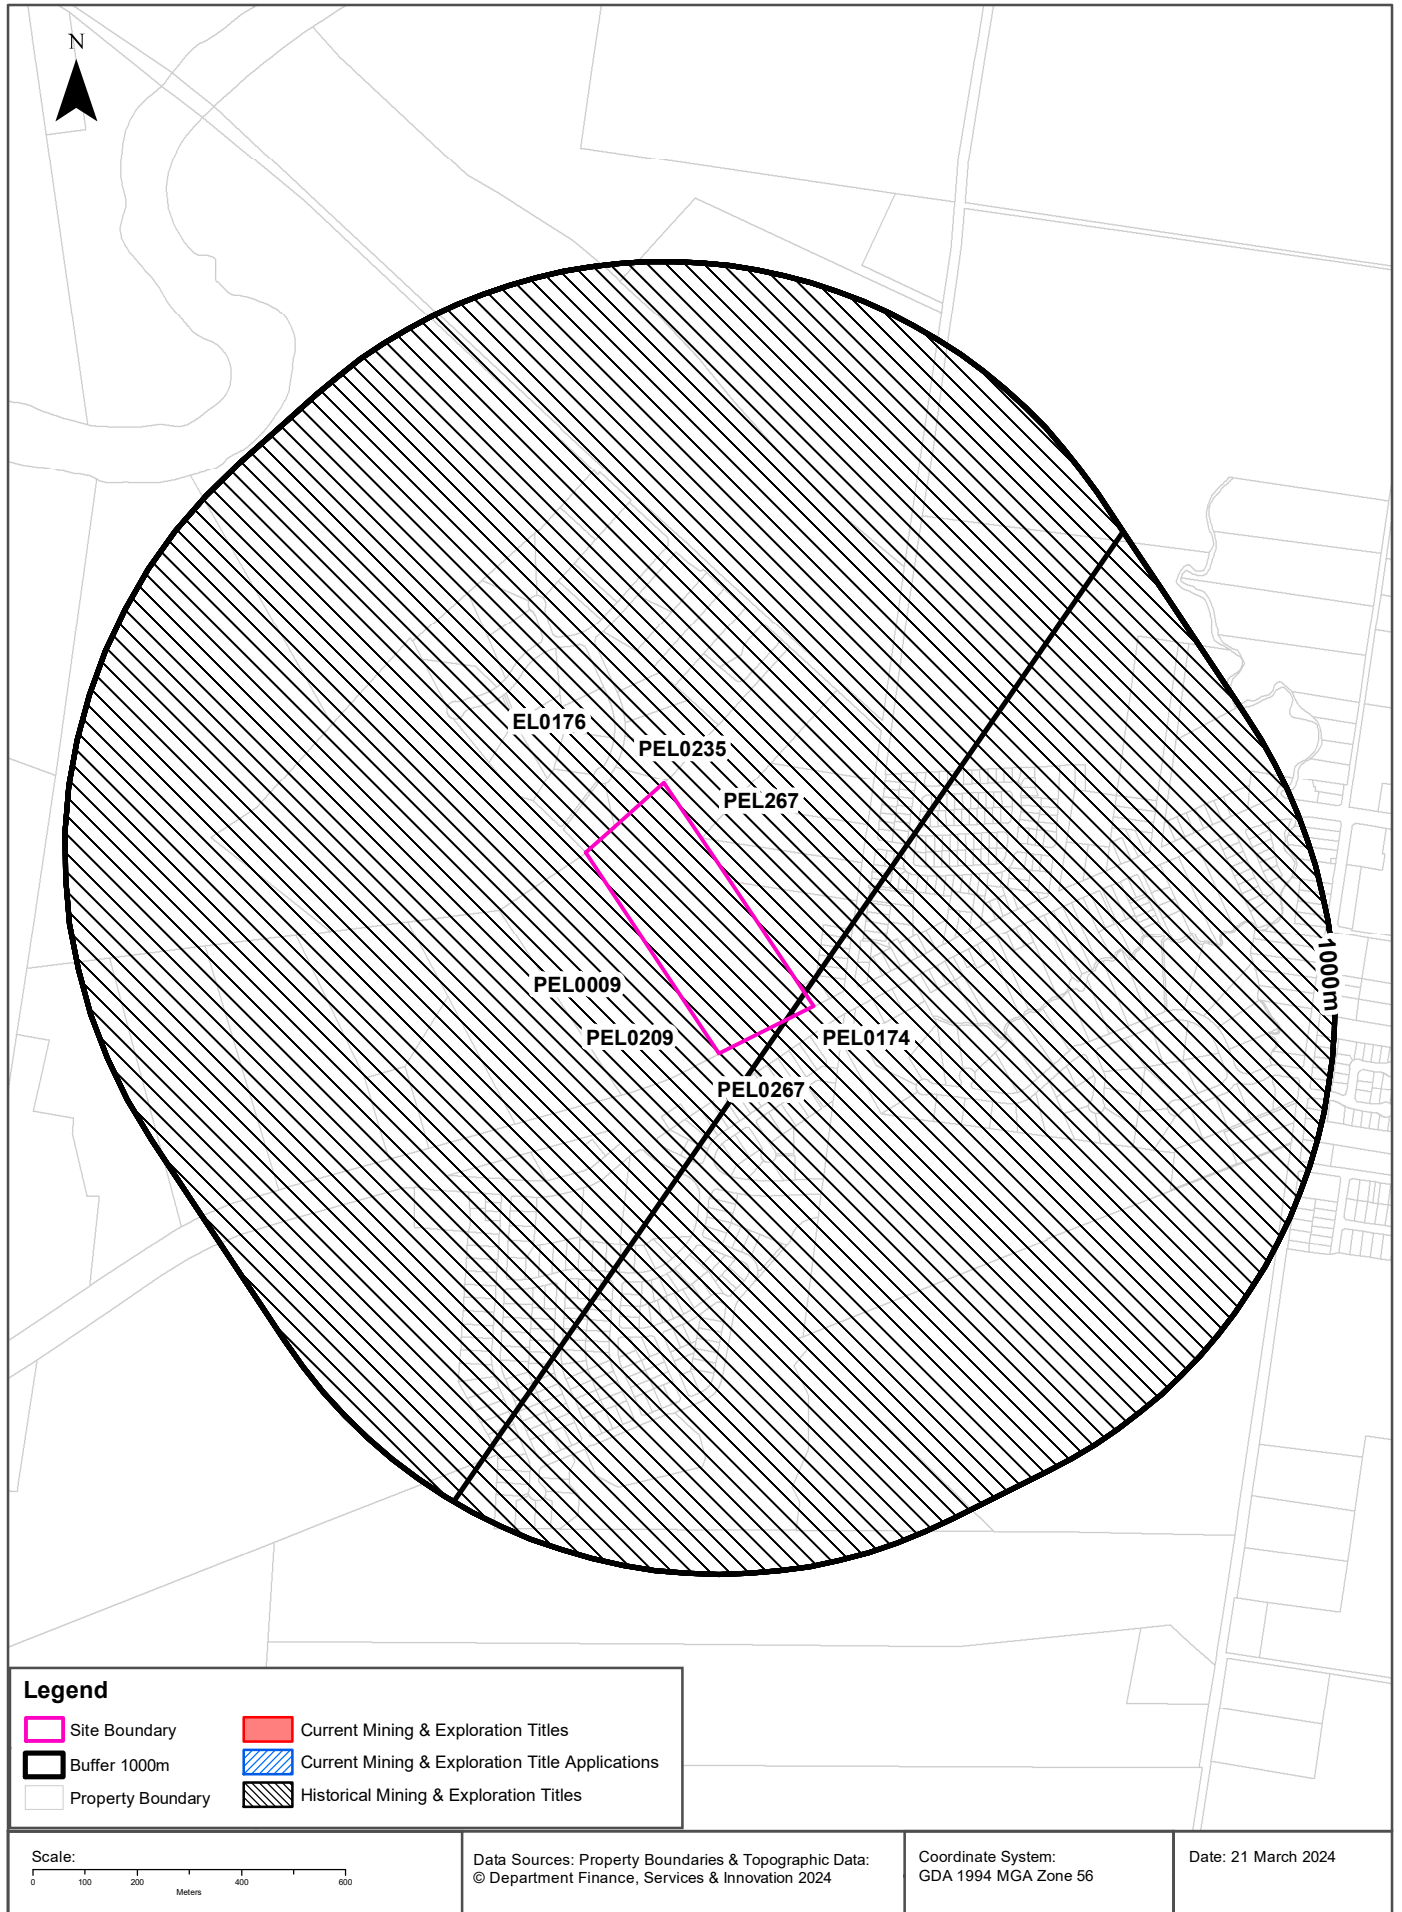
N

EL0176
PEL0235
PEL267
PEL0009
PEL0209
PEL0174
PEL0267
1000m

Legend
Site Boundary
Buffer 1000m
Property Boundary
Current Mining & Exploration Titles
Current Mining & Exploration Title Applications
Historical Mining & Exploration Titles

Scale:
0 100 200 400 600
Meters

Data Sources: Property Boundaries & Topographic Data: © Department Finance, Services & Innovation 2024

Coordinate System: GDA 1994 MGA Zone 56

Date: 21 March 2024